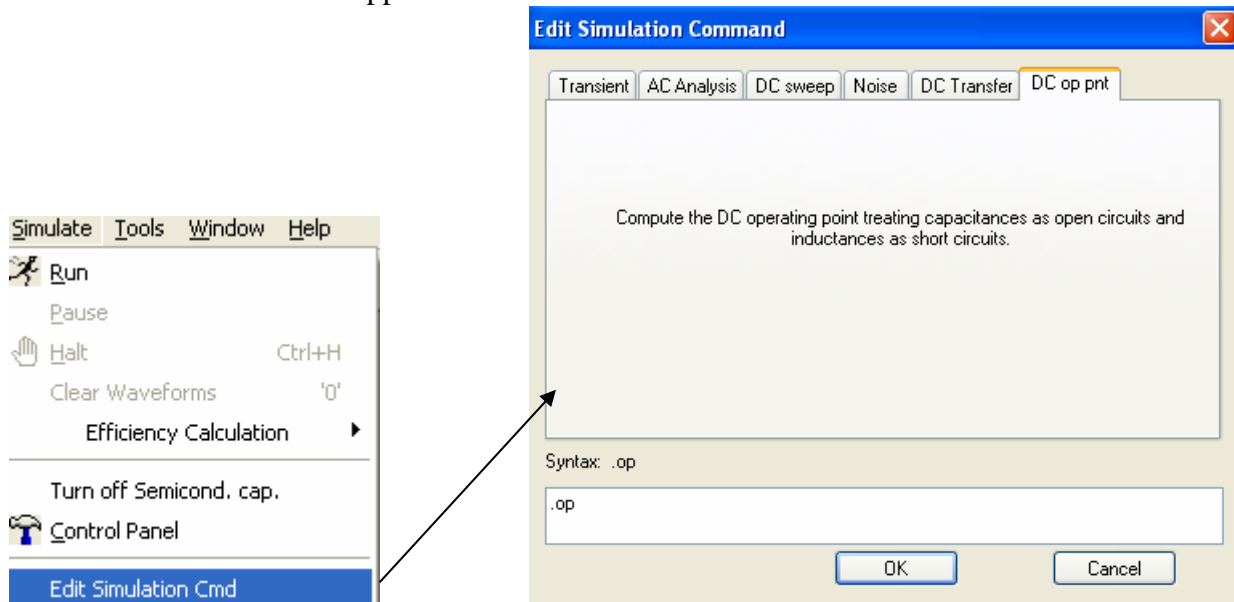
Simulate Tools Window Help
Run
Pause
Halt Ctrl+H
Clear Waveforms '0'
Efficiency Calculation
Turn off Semicond. cap.
Control Panel
Edit Simulation Cmd

Edit Simulation Command

Transient | AC Analysis | DC sweep | Noise | DC Transfer | DC op pnt

Compute the DC operating point treating capacitances as open circuits and inductances as short circuits.

Syntax: .op

.op

OK

Cancel